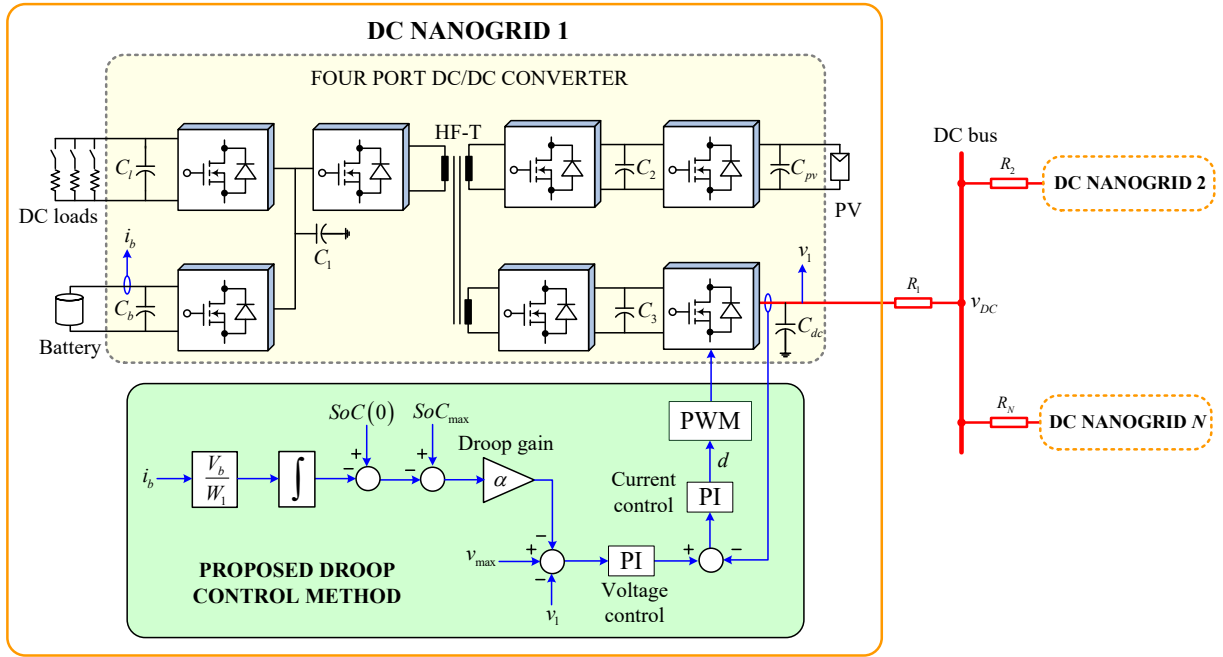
DC NANOGRID 1

FOUR PORT DC/DC CONVERTER

HF-T

$C_l$

DC loads

$C_2$

$C_{pv}$

PV

DC bus

$R_2$

DC NANOGRID 2

$i_b$

$C_1$

$v_1$

$C_b$

Battery

$C_3$

$C_{dc}$

$R_1$

$v_{DC}$

$SoC(0)$

$SoC_{\max}$

Droop gain

PWM

$R_N$

DC NANOGRID $N$

$i_b$

$\frac{V_b}{W_1}$

$\int$

+

−

+

−

$\alpha$

$d$

Current control

PI

−

+

$v_{\max}$

+

−

PI

+

−

PROPOSED DROOP CONTROL METHOD

$v_1$

Voltage control